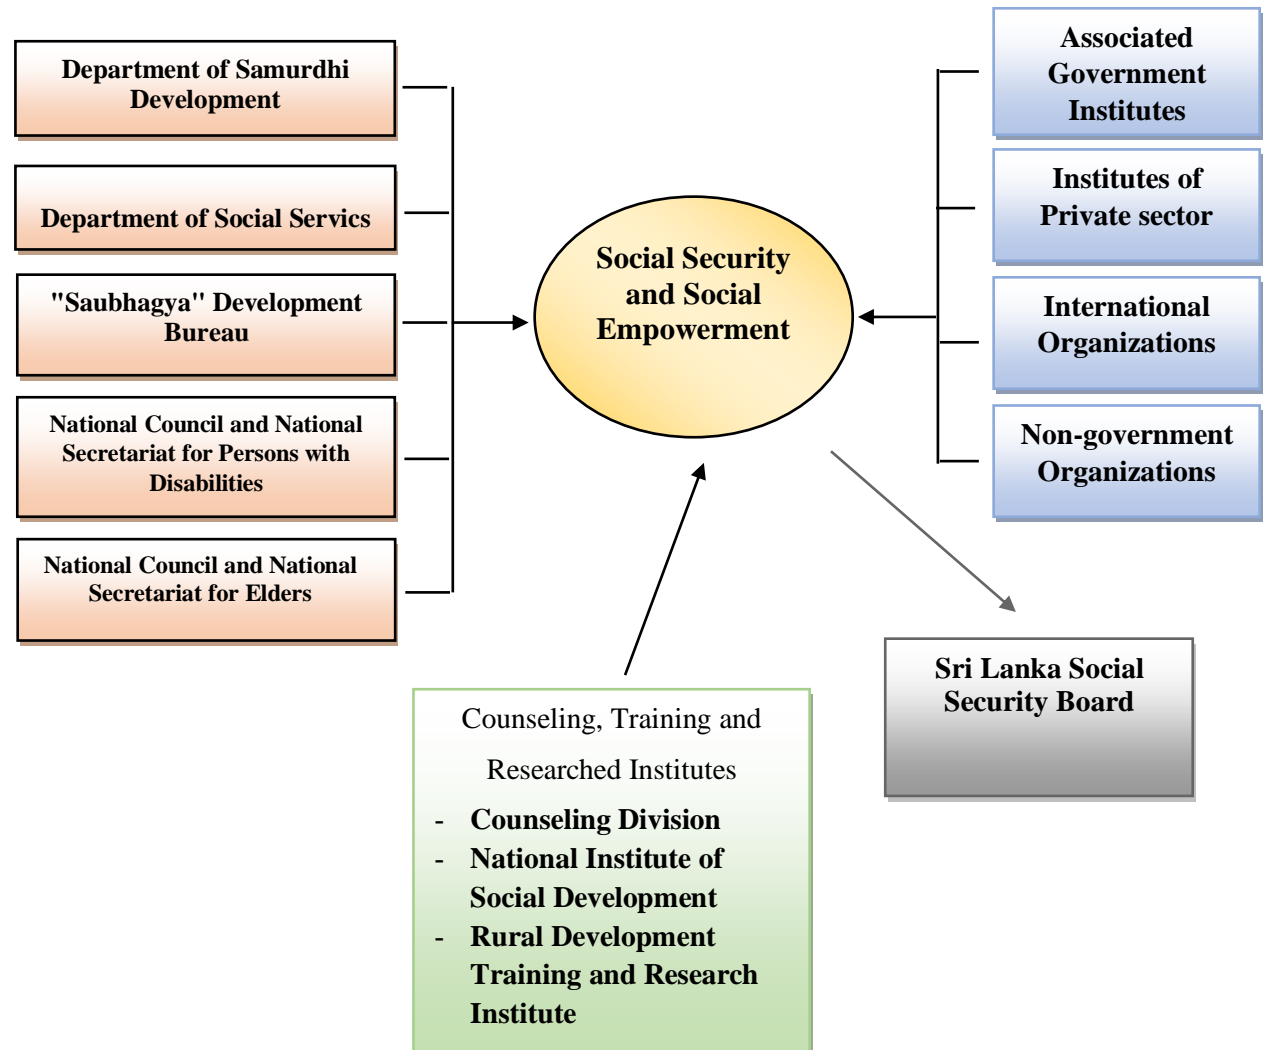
Department of Samurdhi Development

Department of Social Servics

"Saubhagya" Development Bureau

National Council and National Secretariat for Persons with Disabilities

National Council and National Secretariat for Elders

Social Security and Social Empowerment

Associated Government Institutes

Institutes of Private sector

International Organizations

Non-government Organizations

Sri Lanka Social Security Board

Counseling, Training and Researched Institutes

- Counseling Division
- National Institute of Social Development
- Rural Development Training and Research Institute